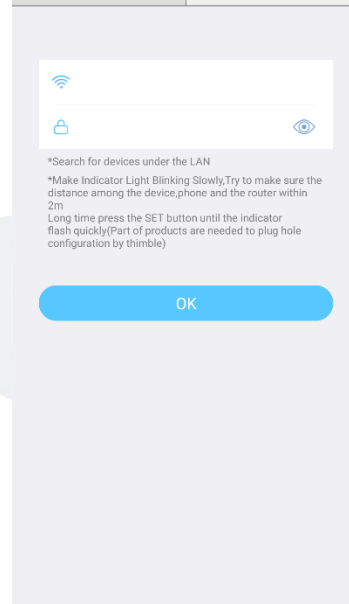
*Search for devices under the LAN

*Make Indicator Light Blinking Slowly,Try to make sure the distance among the device,phone and the router within 2m
Long time press the SET button until the indicator flash quickly(Part of products are needed to plug hole configuration by thimble)

OK